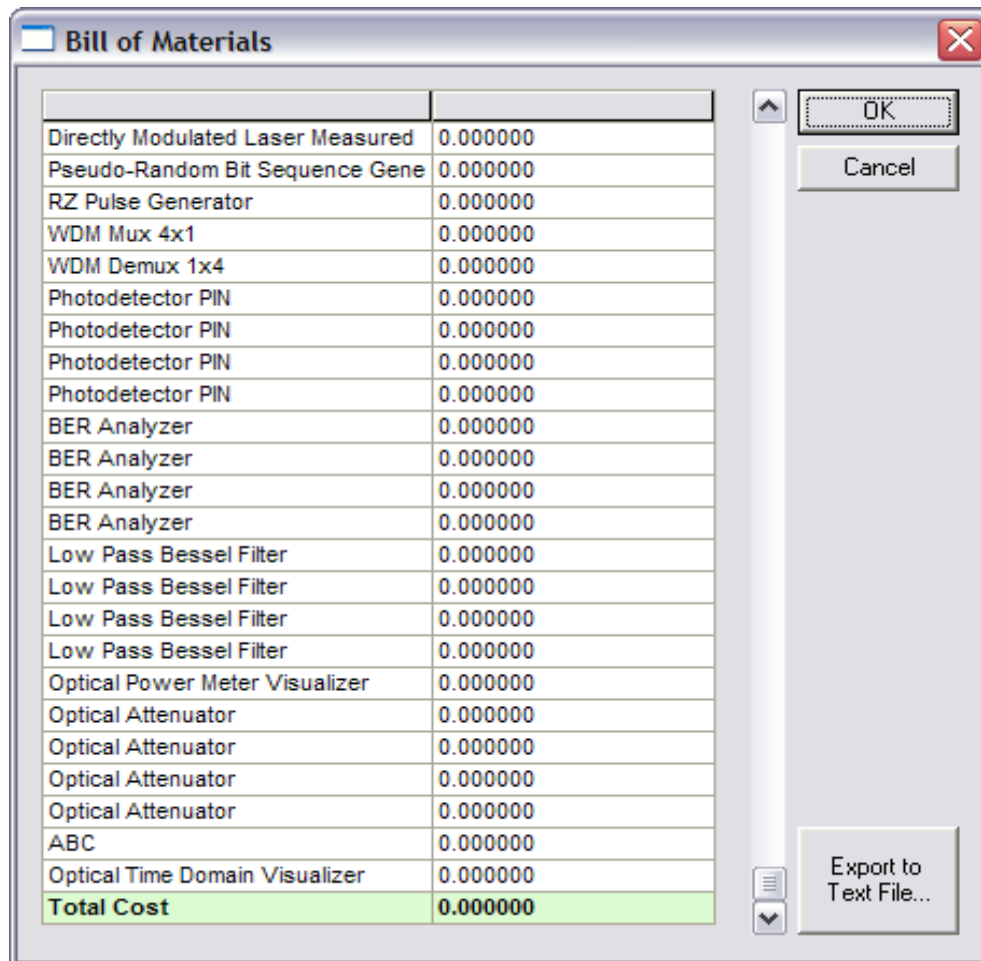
Bill of Materials

| | |
|---|---|
| Directly Modulated Laser Measured | 0.000000 |
| Pseudo-Random Bit Sequence Gene | 0.000000 |
| RZ Pulse Generator | 0.000000 |
| WDM Mux 4x1 | 0.000000 |
| WDM Demux 1x4 | 0.000000 |
| Photodetector PIN | 0.000000 |
| Photodetector PIN | 0.000000 |
| Photodetector PIN | 0.000000 |
| Photodetector PIN | 0.000000 |
| BER Analyzer | 0.000000 |
| BER Analyzer | 0.000000 |
| BER Analyzer | 0.000000 |
| BER Analyzer | 0.000000 |
| Low Pass Bessel Filter | 0.000000 |
| Low Pass Bessel Filter | 0.000000 |
| Low Pass Bessel Filter | 0.000000 |
| Low Pass Bessel Filter | 0.000000 |
| Optical Power Meter Visualizer | 0.000000 |
| Optical Attenuator | 0.000000 |
| Optical Attenuator | 0.000000 |
| Optical Attenuator | 0.000000 |
| Optical Attenuator | 0.000000 |
| ABC | 0.000000 |
| Optical Time Domain Visualizer | 0.000000 |
| Total Cost | 0.000000 |

OK

Cancel

Export to Text File...